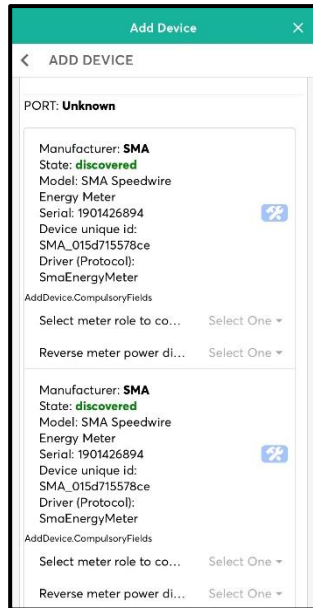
Add Device ×

< ADD DEVICE

PORT: **Unknown**

Manufacturer: **SMA**
State: **discovered**
Model: SMA Speedwire Energy Meter
Serial: 1901426894
Device unique id: SMA_015d715578ce
Driver (Protocol): SmaEnergyMeter

AddDevice.CompulsoryFields

Select meter role to co... Select One ▾

Reverse meter power di... Select One ▾

Manufacturer: **SMA**
State: **discovered**
Model: SMA Speedwire Energy Meter
Serial: 1901426894
Device unique id: SMA_015d715578ce
Driver (Protocol): SmaEnergyMeter

AddDevice.CompulsoryFields

Select meter role to co... Select One ▾

Reverse meter power di... Select One ▾